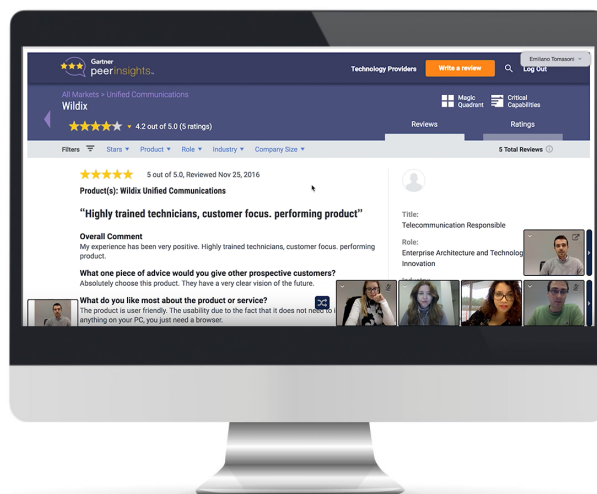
Gartner peerinsights.

Technology Providers

Write a review

Emiliano Tomasoni

Log Out

All Markets > Unified Communications

Wildix

4.2 out of 5.0 (5 ratings)

Magic Quadrant

Critical Capabilities

Reviews

Ratings

Filters

Stars ▾

Product ▾

Role ▾

Industry ▾

Company Size ▾

5 Total Reviews

5 out of 5.0, Reviewed Nov 25, 2016

Product(s): Wildix Unified Communications

"Highly trained technicians, customer focus. performing product"

Overall Comment

My experience has been very positive. Highly trained technicians, customer focus. performing product.

What one piece of advice would you give other prospective customers?

Absolutely choose this product. They have a very clear vision of the future.

What do you like most about the product or service?

The product is user friendly. The usability due to the fact that it does not need to i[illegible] anything on your PC, you just need a browser.

Title:

Telecommunication Responsible

Role:

Enterprise Architecture and Technolog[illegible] Innovation